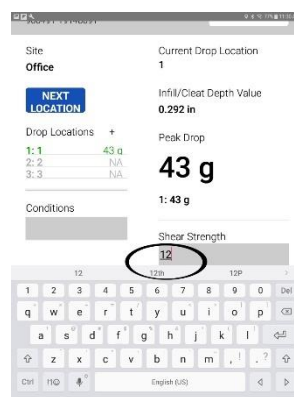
Site
Office

NEXT LOCATION

Drop Locations +
1: 1 43 g
2: 2 NA
3: 3 NA

Conditions

Current Drop Location
1

Infill/Cleat Depth Value
0.292 in

Peak Drop

43 g

1: 43 g

Shear Strength
12

12 12th 12P

1 2 3 4 5 6 7 8 9 0 Del
q w e r t y u i o p
a s d f g h j k l
z x c v b n m , . ?
Ctrl English (US)